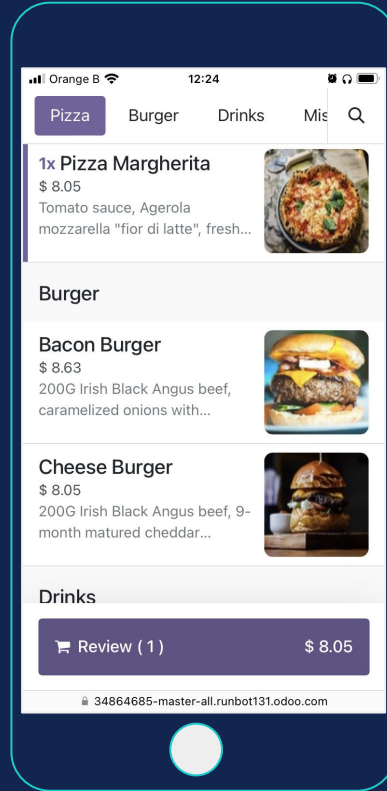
Orange B 12:24

Pizza Burger Drinks Mis

1x Pizza Margherita
$ 8.05
Tomato sauce, Agerola mozzarella "fior di latte", fresh...

Burger

Bacon Burger
$ 8.63
200G Irish Black Angus beef, caramelized onions with...

Cheese Burger
$ 8.05
200G Irish Black Angus beef, 9-month matured cheddar...

Drinks

Review ( 1 ) $ 8.05

34864685-master-all.runbot131.odoo.com